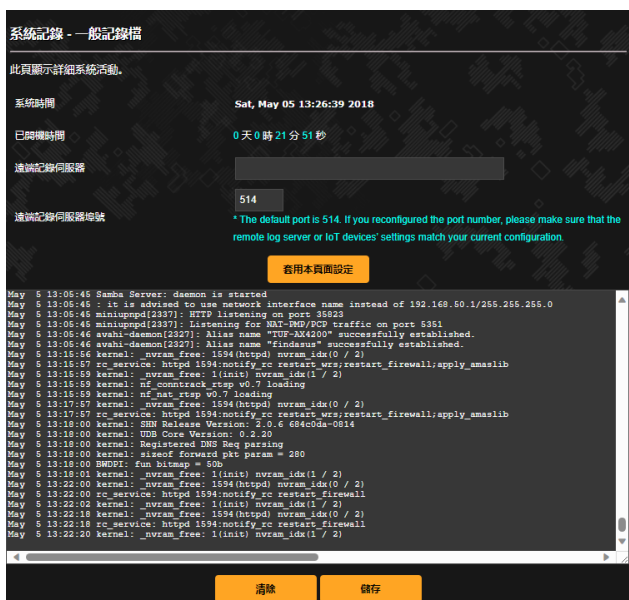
系統記錄 - 一般記錄檔

此頁顯示詳細系統活動。

系統時間 Sat, May 05 13:26:39 2018

已開機時間 0 天 0 時 21 分 51 秒

遠端記錄伺服器

遠端記錄伺服器埠號 514

* The default port is 514. If you reconfigured the port number, please make sure that the remote log server or IoT devices' settings match your current configuration.

套用本頁面設定

May  5 13:05:45 Samba Server: daemon is started
May  5 13:05:45 : it is advised to use network interface name instead of 192.168.50.1/255.255.255.0
May  5 13:05:45 miniupnpd[2337]: HTTP listening on port 35823
May  5 13:05:45 miniupnpd[2337]: Listening for NAT-PMP/PCP traffic on port 5351
May  5 13:05:46 avahi-daemon[2327]: Alias name "TUF-AX4200" successfully established.
May  5 13:05:46 avahi-daemon[2327]: Alias name "findasus" successfully established.
May  5 13:15:56 kernel: _nvram_free: 1594(httpd) nvram_idx(0 / 2)
May  5 13:15:57 rc_service: httpd 1594:notify_rc restart_wrs;restart_firewall;apply_amaslib
May  5 13:15:59 kernel: _nvram_free: 1(init) nvram_idx(1 / 2)
May  5 13:15:59 kernel: nf_conntrack_rtsp v0.7 loading
May  5 13:15:59 kernel: nf_nat_rtsp v0.7 loading
May  5 13:17:57 kernel: _nvram_free: 1594(httpd) nvram_idx(0 / 2)
May  5 13:17:57 rc_service: httpd 1594:notify_rc restart_wrs;restart_firewall;apply_amaslib
May  5 13:18:00 kernel: SHN Release Version: 2.0.6 684c0da-0814
May  5 13:18:00 kernel: UDB Core Version: 0.2.20
May  5 13:18:00 kernel: Registered DNS Req parsing
May  5 13:18:00 kernel: sizeof forward pkt param = 280
May  5 13:18:00 BWDPI: fun bitmap = 50b
May  5 13:18:01 kernel: _nvram_free: 1(init) nvram_idx(1 / 2)
May  5 13:22:00 kernel: _nvram_free: 1594(httpd) nvram_idx(0 / 2)
May  5 13:22:00 rc_service: httpd 1594:notify_rc restart_firewall
May  5 13:22:02 kernel: _nvram_free: 1(init) nvram_idx(1 / 2)
May  5 13:22:18 kernel: _nvram_free: 1594(httpd) nvram_idx(0 / 2)
May  5 13:22:18 rc_service: httpd 1594:notify_rc restart_firewall
May  5 13:22:20 kernel: _nvram_free: 1(init) nvram_idx(1 / 2)

清除 儲存